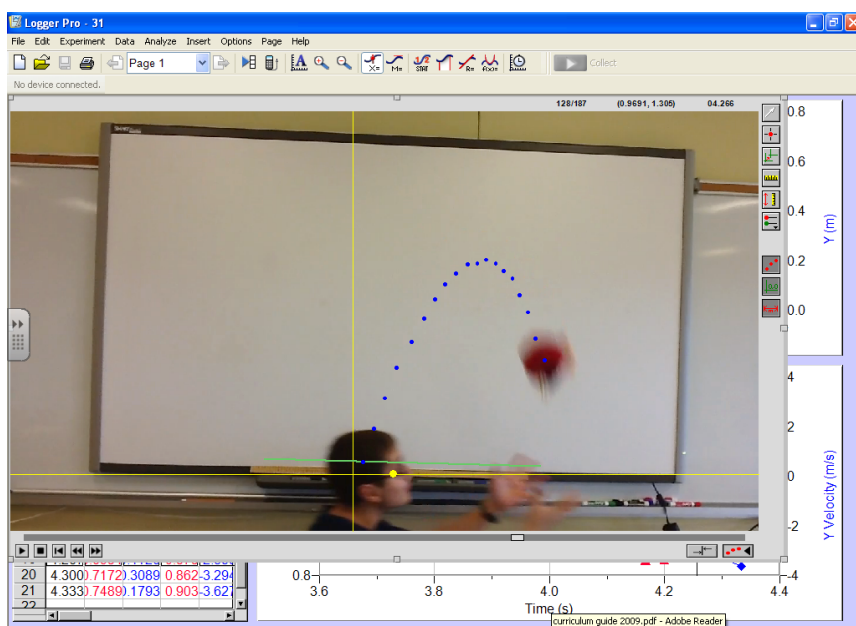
Logger Pro - 31

File Edit Experiment Data Analyze Insert Options Page Help

Page 1

Collect

No device connected.

128/187 (0.9691, 1.305) 04.266

0.8
0.6
0.4
0.2
0.0
Y (m)

4
2
0
-2
-4
Y Velocity (m/s)

| 20 | 4.300 | 0.7172 | 0.3089 | 0.862 | -3.294 |
|---|---|---|---|---|---|
| 21 | 4.333 | 0.7489 | 0.1793 | 0.903 | -3.627 |
| 22 | | | | | |

0.8
3.6 3.8 4.0 4.2 4.4
Time (s)

curriculum guide 2009.pdf - Adobe Reader